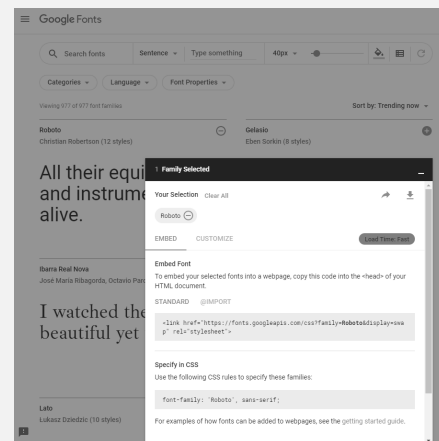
Google Fonts

Search fonts Sentence Type something 40px

Categories Language Font Properties

Viewing 977 of 977 font families

Sort by: Trending now

Roboto
Christian Robertson (12 styles)

Gelasio
Eben Sorkin (8 styles)

All their equi
and instrume
alive.

Ibarra Real Nova
José María Ribagorda, Octavio Pard

I watched the
beautiful yet

Lato
Łukasz Dziedzic (10 styles)

1 Family Selected

Your Selection Clear All

Roboto

EMBED CUSTOMIZE

Load Time: Fast

Embed Font
To embed your selected fonts into a webpage, copy this code into the <head> of your HTML document.

STANDARD @IMPORT

<link href="https://fonts.googleapis.com/css?family=Roboto&display=swap" rel="stylesheet">

Specify in CSS
Use the following CSS rules to specify these families:

font-family: 'Roboto', sans-serif;

For examples of how fonts can be added to webpages, see the getting started guide.